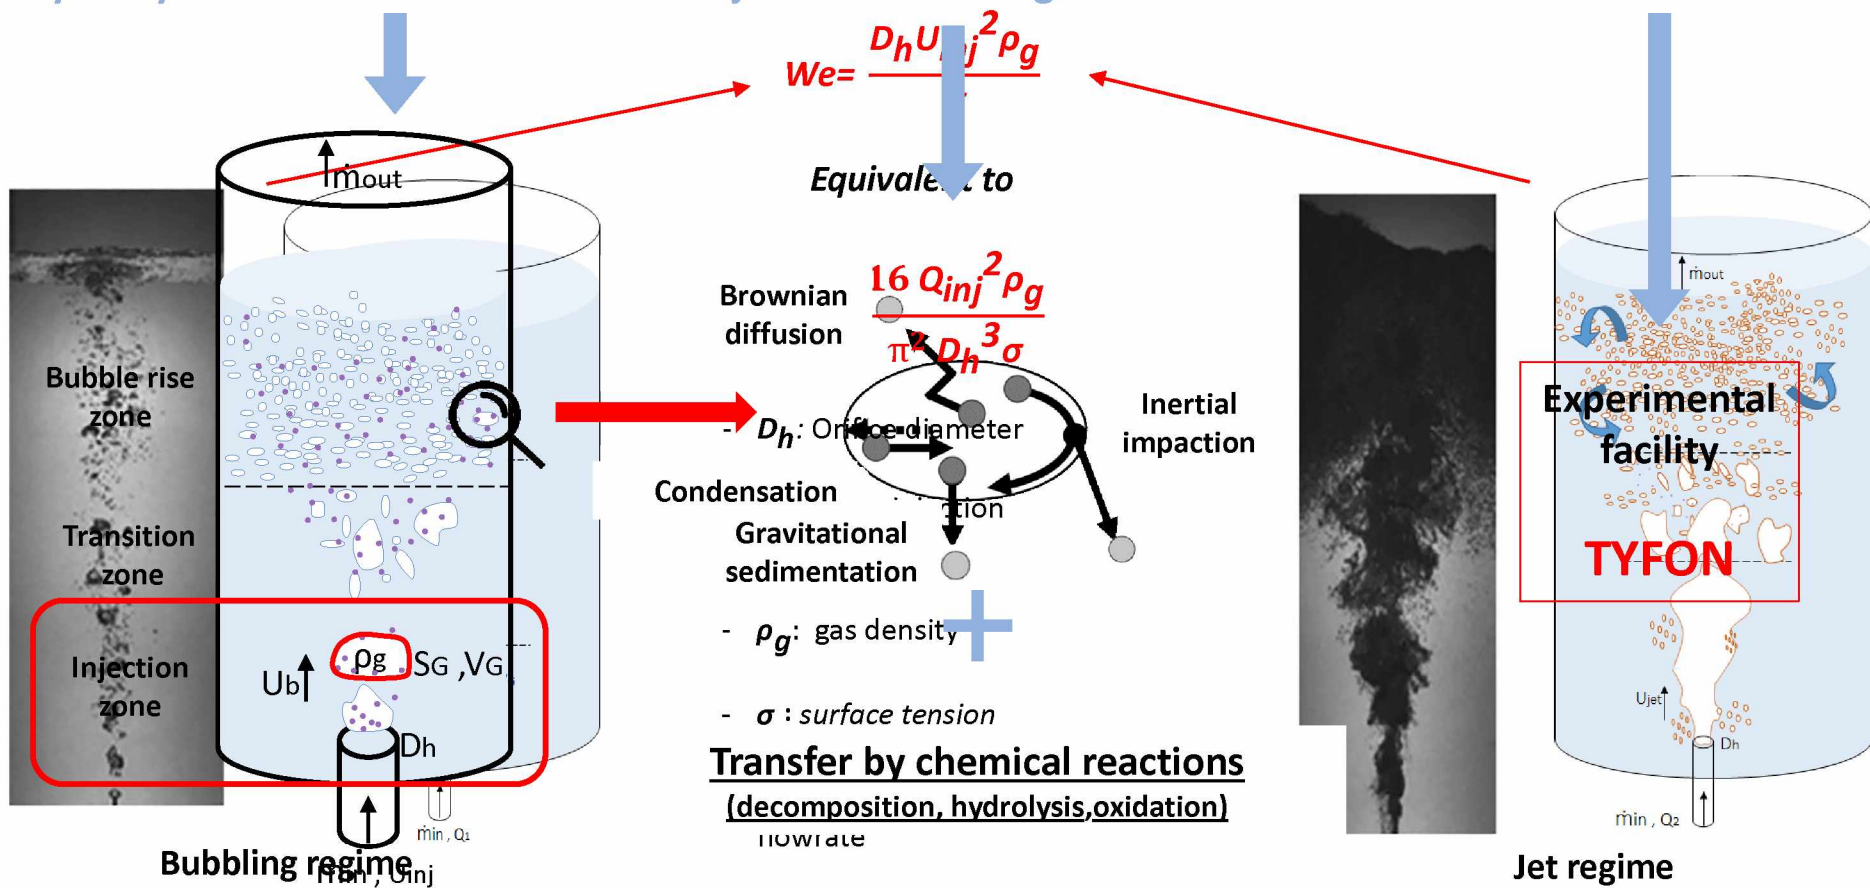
$We= \frac{D_h U_{inj}^2 \rho_g}{\sigma}$

Equivalent to

$\frac{16\, Q_{inj}^2 \rho_g}{\pi^2 D_h^3 \sigma}$

ṁout

Bubble rise zone

Transition zone

Injection zone

Ub

ρg

SG ,VG

Dh

ṁin , Q₁

Bubbling regime

ṁin , Uinj

Brownian diffusion

Inertial impaction

- $D_h$: Orifice diameter

Condensation

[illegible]tion

Gravitational sedimentation

- $\rho_g$: gas density

- σ : surface tension

Transfer by chemical reactions

(decomposition, hydrolysis,oxidation)

flowrate

ṁout

Experimental facility

TYFON

Ujet

Dh

ṁin , Q₂

Jet regime